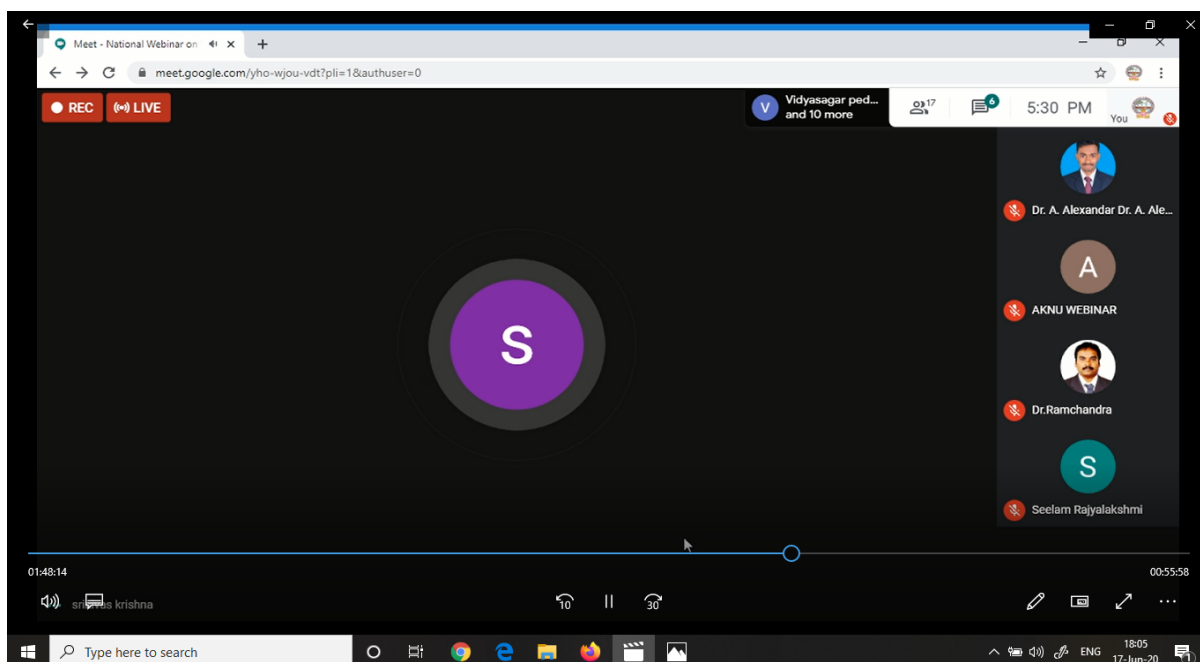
Meet - National Webinar on

meet.google.com/yho-wjou-vdt?pli=1&authuser=0

REC
LIVE

V Vidyasagar ped... and 10 more

17

6

5:30 PM

You

Dr. A. Alexandar Dr. A. Ale...

A

AKNU WEBINAR

Dr.Ramchandra

S

Seelam Rajyalakshmi

S

01:48:14

00:55:58

sri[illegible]s krishna

10

30

Type here to search

ENG

18:05
17-Jun-20